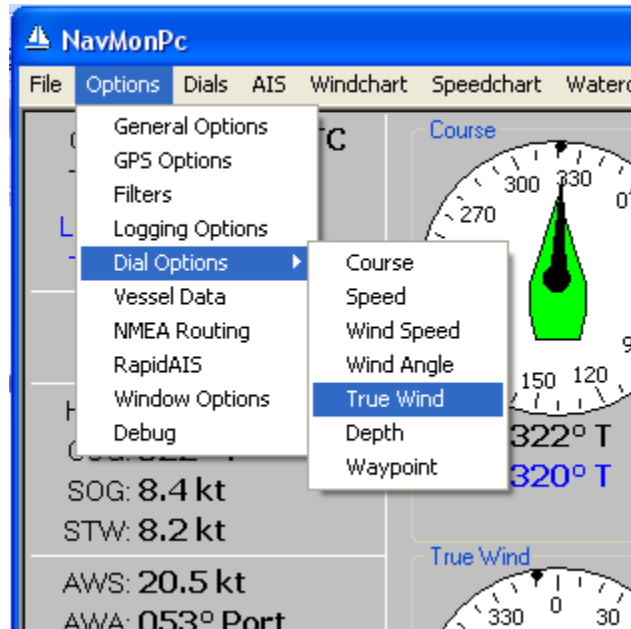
NavMonPc

File Options Dials AIS Windchart Speedchart Wateo

General Options
GPS Options
Filters
Logging Options
Dial Options
Vessel Data
NMEA Routing
RapidAIS
Window Options
Debug

Course
Speed
Wind Speed
Wind Angle
True Wind
Depth
Waypoint

TC

L

Course
300 330
270
0
9
150 120

322° T
320° T

SOG: 8.4 kt
STW: 8.2 kt

AWS: 20.5 kt
AWA: 053° Port

True Wind
330 0 30